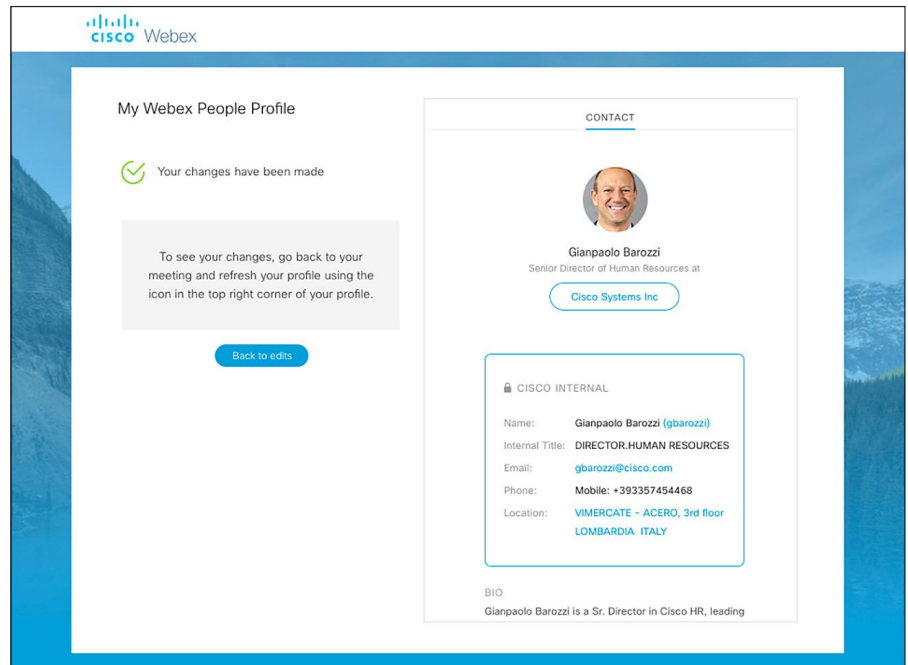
cisco Webex

My Webex People Profile

Your changes have been made

To see your changes, go back to your meeting and refresh your profile using the icon in the top right corner of your profile.

Back to edits

CONTACT

Gianpaolo Barozzi
Senior Director of Human Resources at

Cisco Systems Inc

CISCO INTERNAL

| | |
|---|---|
| Name: | Gianpaolo Barozzi (gbarozzi) |
| Internal Title: | DIRECTOR.HUMAN RESOURCES |
| Email: | gbarozzi@cisco.com |
| Phone: | Mobile: +393357454468 |
| Location: | VIMERCATE - ACERO, 3rd floor LOMBARDIA ITALY |

BIO
Gianpaolo Barozzi is a Sr. Director in Cisco HR, leading